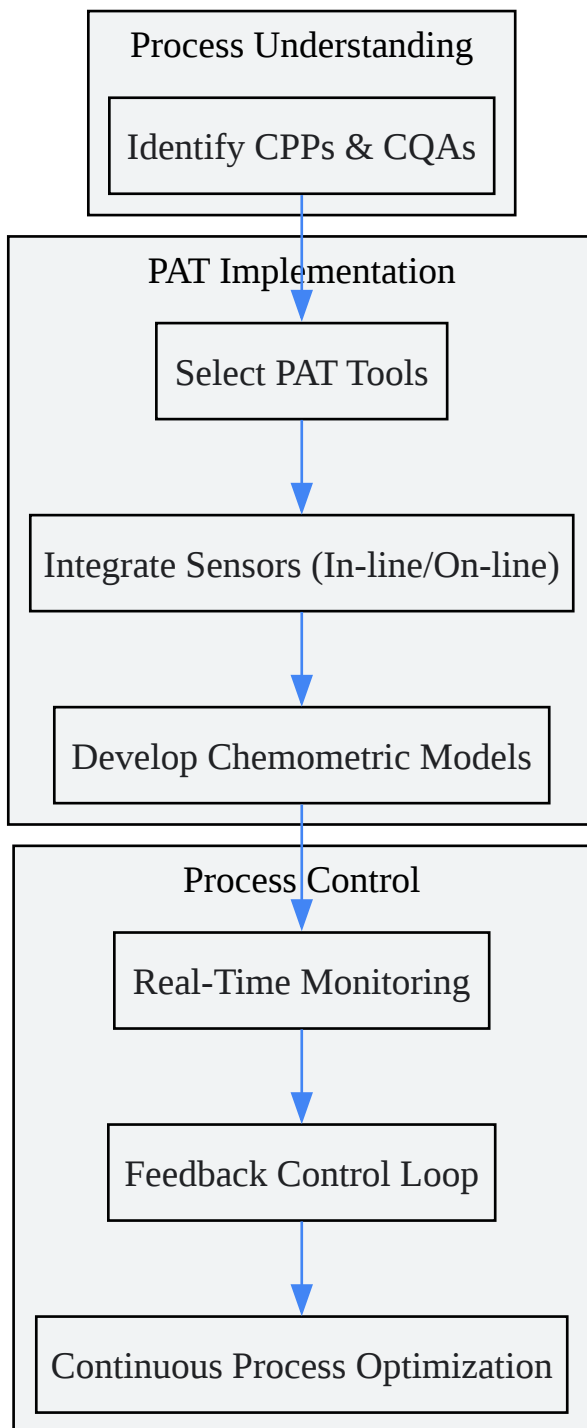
Process Understanding

Identify CPPs & CQAs

PAT Implementation

Select PAT Tools

Integrate Sensors (In-line/On-line)

Develop Chemometric Models

Process Control

Real-Time Monitoring

Feedback Control Loop

Continuous Process Optimization